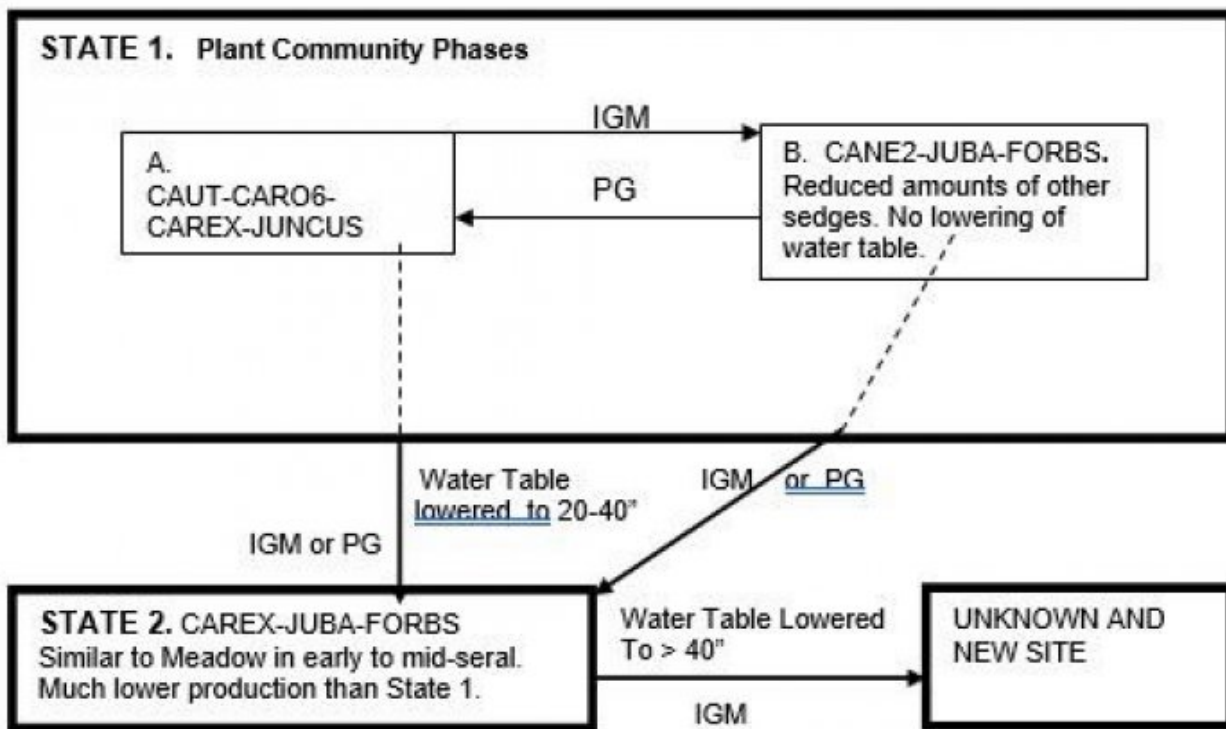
STATE 1. Plant Community Phases

IGM

A.
CAUT-CARO6-
CAREX-JUNCUS

PG

B. CANE2-JUBA-FORBS. Reduced amounts of other sedges. No lowering of water table.

Water Table lowered to 20-40"

IGM or PG

IGM or PG

STATE 2. CAREX-JUBA-FORBS
Similar to Meadow in early to mid-seral. Much lower production than State 1.

Water Table Lowered To > 40"

IGM

UNKNOWN AND NEW SITE